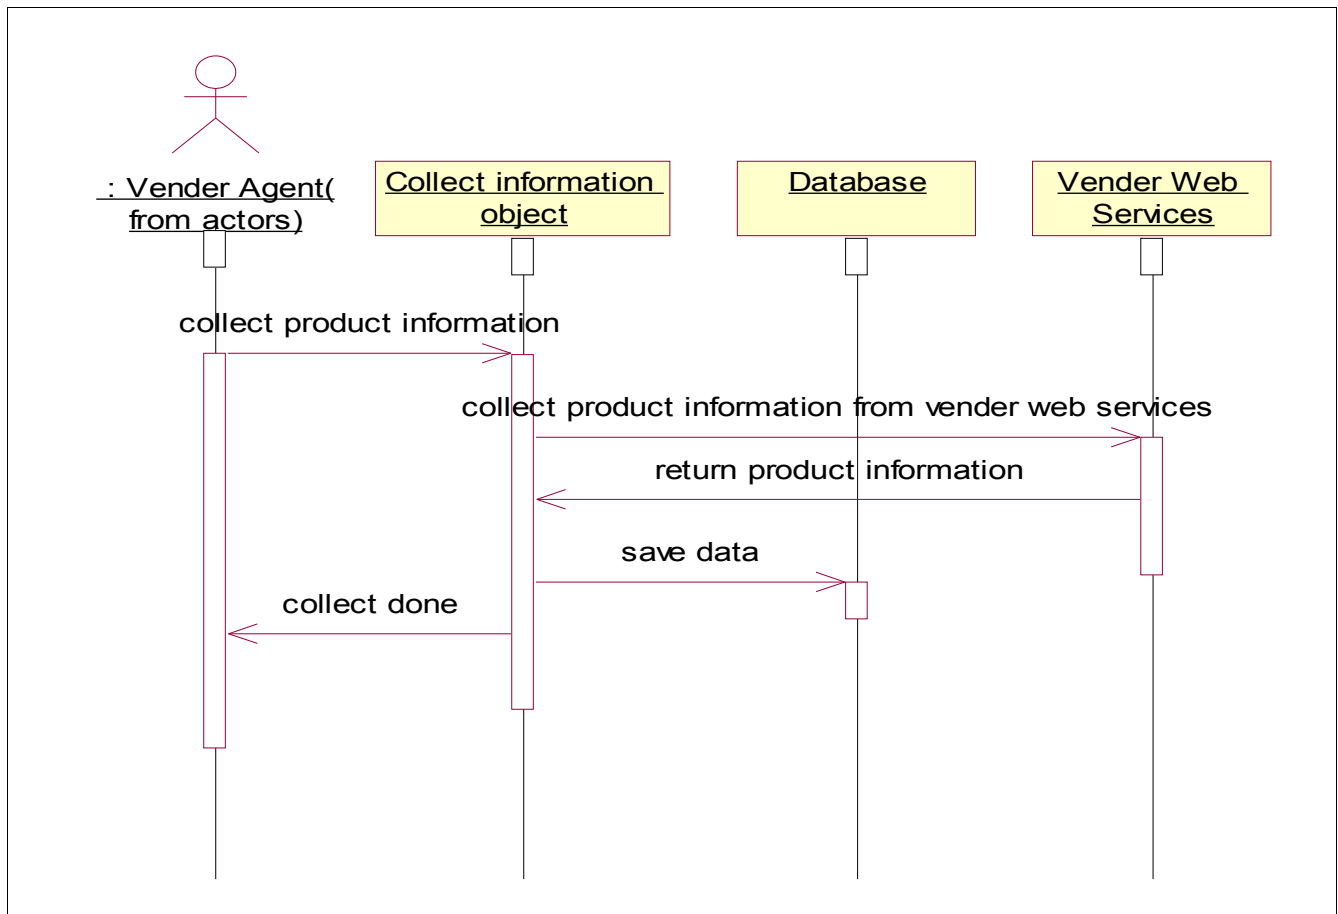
: Vender Agent( from actors)

Collect information object

Database

Vender Web Services

collect product information

collect product information from vender web services

return product information

save data

collect done